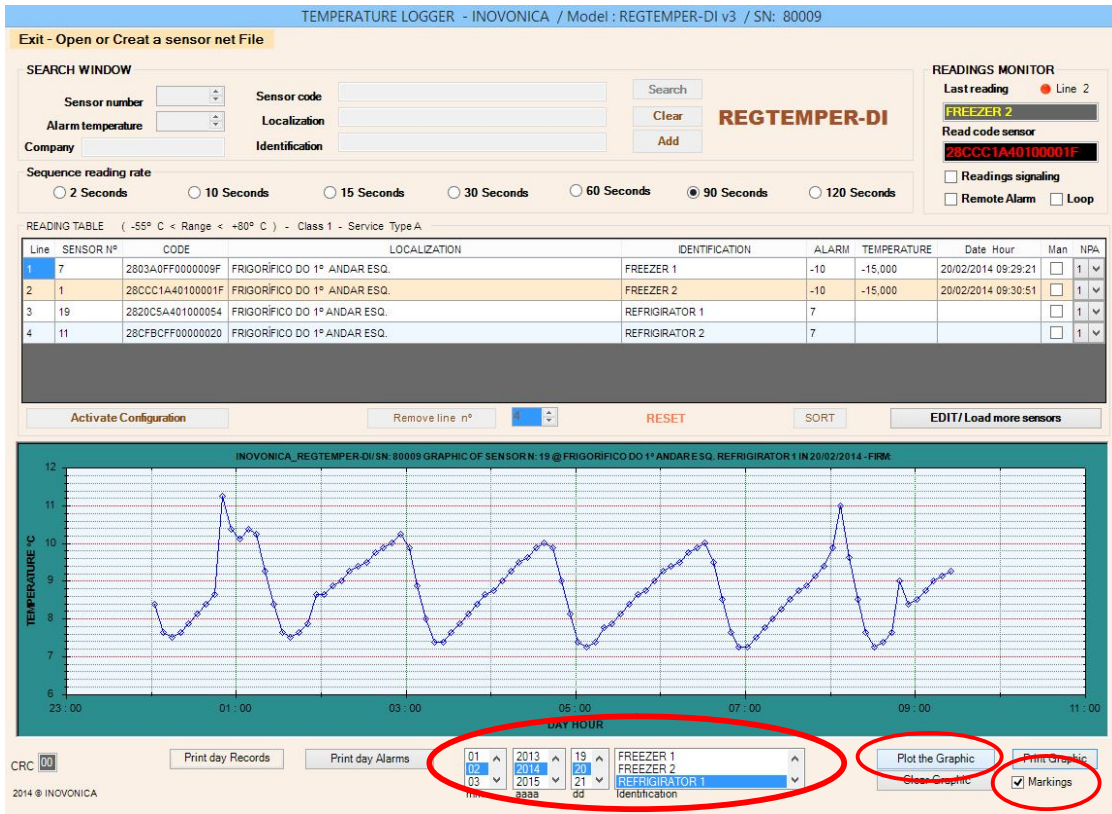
TEMPERATURE LOGGER - INOVONICA / Model : REGTEMPER-DI v3 / SN: 80009

Exit - Open or Creat a sensor net File

SEARCH WINDOW

Sensor number
Alarm temperature
Company
Sensor code
Localization
Identification
Search
Clear
Add

REGTEMPER-DI

READINGS MONITOR
Last reading
Line 2
FREEZER 2
Read code sensor
28CCC1A40100001F
Readings signaling
Remote Alarm
Loop

Sequence reading rate
2 Seconds
10 Seconds
15 Seconds
30 Seconds
60 Seconds
90 Seconds
120 Seconds

READING TABLE ( -55° C < Range < +80° C ) - Class 1 - Service Type A

| Line | SENSOR Nº | CODE | LOCALIZATION | IDENTIFICATION | ALARM | TEMPERATURE | Date Hour | Man | NPA |
|---|---|---|---|---|---|---|---|---|---|
| 1 | 7 | 2803A0FF0000009F | FRIGORÍFICO DO 1º ANDAR ESQ. | FREEZER 1 | -10 | -15,000 | 20/02/2014 09:29:21 | | 1 |
| 2 | 1 | 28CCC1A40100001F | FRIGORÍFICO DO 1º ANDAR ESQ. | FREEZER 2 | -10 | -15,000 | 20/02/2014 09:30:51 | | 1 |
| 3 | 19 | 2820C5A410000054 | FRIGORÍFICO DO 1º ANDAR ESQ. | REFRIGIRATOR 1 | 7 | | | | 1 |
| 4 | 11 | 28CFBCFF00000020 | FRIGORÍFICO DO 1º ANDAR ESQ. | REFRIGIRATOR 2 | 7 | | | | 1 |

Activate Configuration
Remove line nº
4
RESET
SORT
EDIT/ Load more sensors

INOVONICA_REGTEMPER-DI/ SN: 80009 GRAPHIC OF SENSOR N: 19 @ FRIGORÍFICO DO 1º ANDAR ESQ. REFRIGIRATOR 1 IN 20/02/2014 - FIRM:

TEMPERATURE °C
12
11
10
9
8
7
6
23 : 00
01 : 00
03 : 00
05 : 00
07 : 00
09 : 00
11 : 00
DAY HOUR

CRC 00
2014 © INOVONICA

Print day Records
Print day Alarms
01
02
03
mm
2013
2014
2015
aaaa
19
20
21
dd
FREEZER 1
FREEZER 2
REFRIGIRATOR 1
Identification
Plot the Graphic
Clear Graphic
Print Graphic
Markings